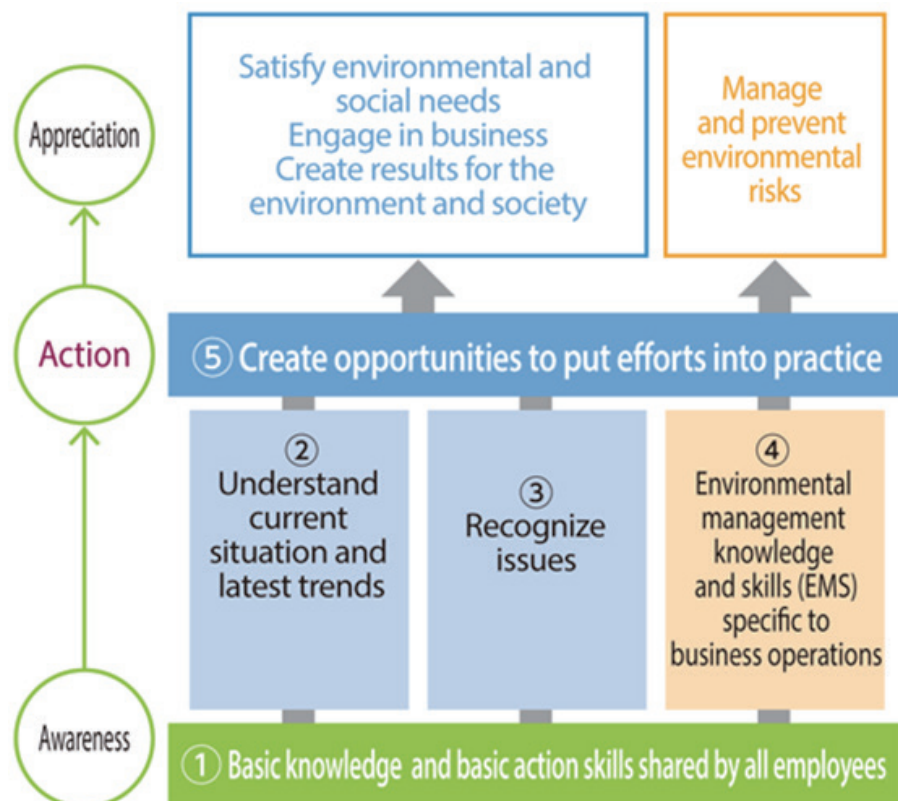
Appreciation

Satisfy environmental and social needs
Engage in business
Create results for the environment and society

Manage and prevent environmental risks

Action

⑤ Create opportunities to put efforts into practice

② Understand current situation and latest trends

③ Recognize issues

④ Environmental management knowledge and skills (EMS) specific to business operations

Awareness

① Basic knowledge and basic action skills shared by all employees